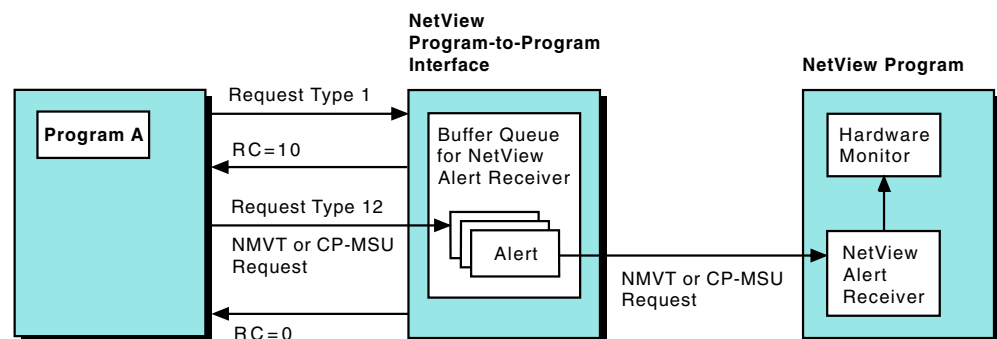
NetView Program-to-Program Interface

NetView Program

Program A

Request Type 1

RC=10

Request Type 12

NMVT or CP-MSU Request

RC=0

Buffer Queue for NetView Alert Receiver

Alert

NMVT or CP-MSU Request

Hardware Monitor

NetView Alert Receiver